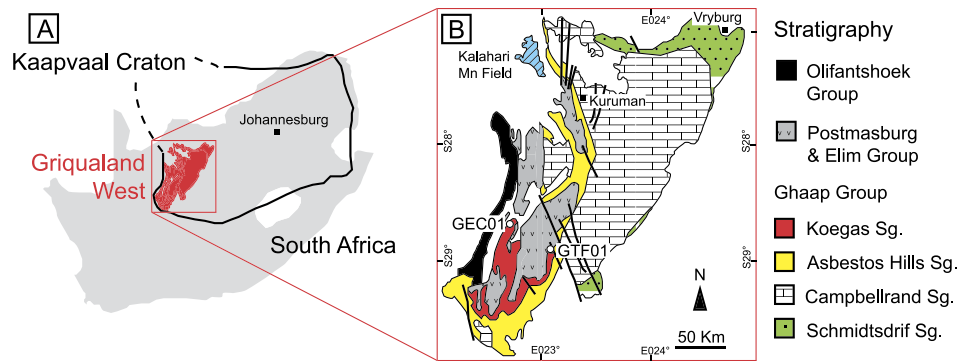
A

Kaapvaal Craton

Johannesburg

Griqualand West

South Africa

B

E024°

Vryburg

Kalahari Mn Field

Kuruman

S28°

S28°

GEC01

GTF01

S29°

S29°

N

50 Km

E023°

E024°

Stratigraphy

Olifantshoek Group

Postmasburg & Elim Group

Ghaap Group

Koegas Sg.

Asbestos Hills Sg.

Campbellrand Sg.

Schmidtsdrif Sg.